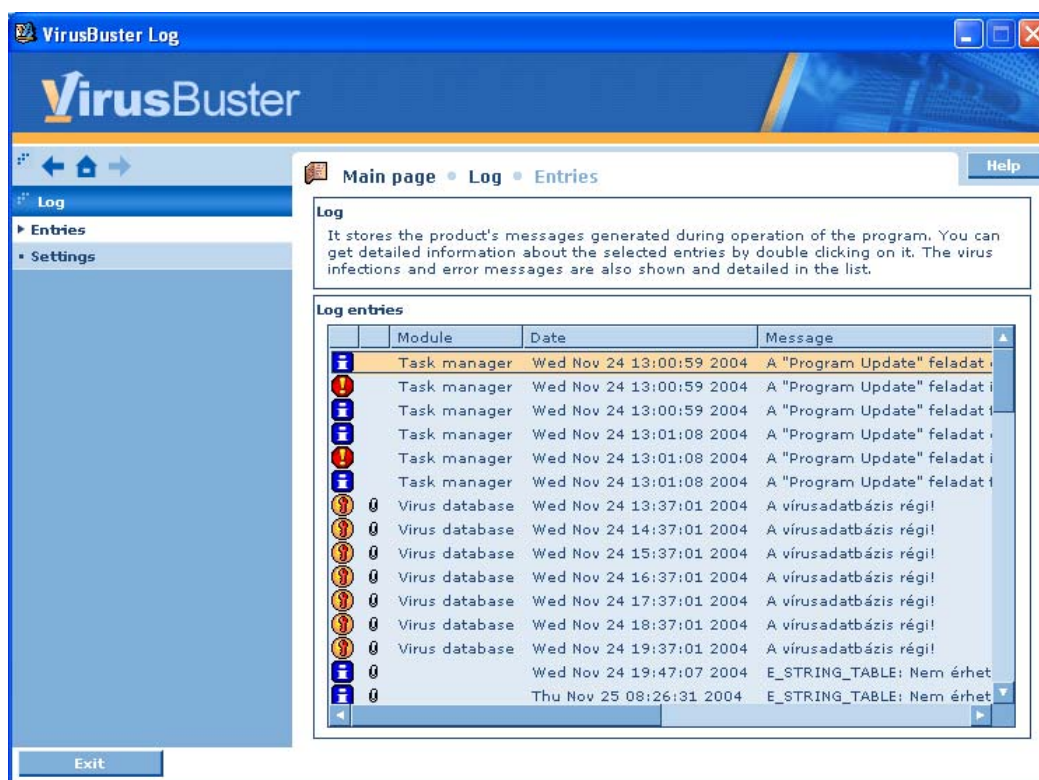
VirusBuster Log

VirusBuster

Log
▸ Entries
• Settings

Main page • Log • Entries

Help

Log
It stores the product's messages generated during operation of the program. You can get detailed information about the selected entries by double clicking on it. The virus infections and error messages are also shown and detailed in the list.

Log entries

| | | Module | Date | Message |
|---|---|---|---|---|
| | | Task manager | Wed Nov 24 13:00:59 2004 | A "Program Update" feladat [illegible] |
| | | Task manager | Wed Nov 24 13:00:59 2004 | A "Program Update" feladat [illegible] |
| | | Task manager | Wed Nov 24 13:00:59 2004 | A "Program Update" feladat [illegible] |
| | | Task manager | Wed Nov 24 13:01:08 2004 | A "Program Update" feladat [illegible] |
| | | Task manager | Wed Nov 24 13:01:08 2004 | A "Program Update" feladat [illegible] |
| | | Task manager | Wed Nov 24 13:01:08 2004 | A "Program Update" feladat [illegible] |
| | | Virus database | Wed Nov 24 13:37:01 2004 | A vírusadatbázis régi! |
| | | Virus database | Wed Nov 24 14:37:01 2004 | A vírusadatbázis régi! |
| | | Virus database | Wed Nov 24 15:37:01 2004 | A vírusadatbázis régi! |
| | | Virus database | Wed Nov 24 16:37:01 2004 | A vírusadatbázis régi! |
| | | Virus database | Wed Nov 24 17:37:01 2004 | A vírusadatbázis régi! |
| | | Virus database | Wed Nov 24 18:37:01 2004 | A vírusadatbázis régi! |
| | | Virus database | Wed Nov 24 19:37:01 2004 | A vírusadatbázis régi! |
| | | | Wed Nov 24 19:47:07 2004 | E_STRING_TABLE: Nem érhet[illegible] |
| | | | Thu Nov 25 08:26:31 2004 | E_STRING_TABLE: Nem érhet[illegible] |

Exit